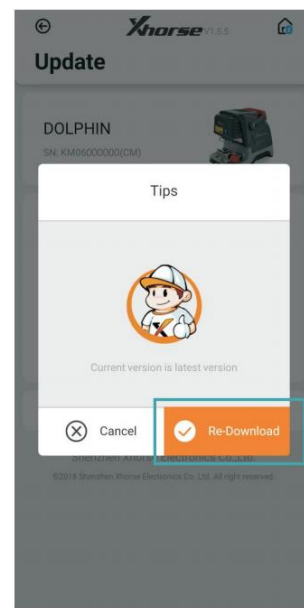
Xhorse V1.6.5

Update

DOLPHIN

SN: KM06000000(CM)

Tips

Current version is latest version

Cancel

Re-Download

Shenzhen Xhorse Electronics Co.,Ltd.

©2018 Shenzhen Xhorse Electronics Co. Ltd. All right reserved